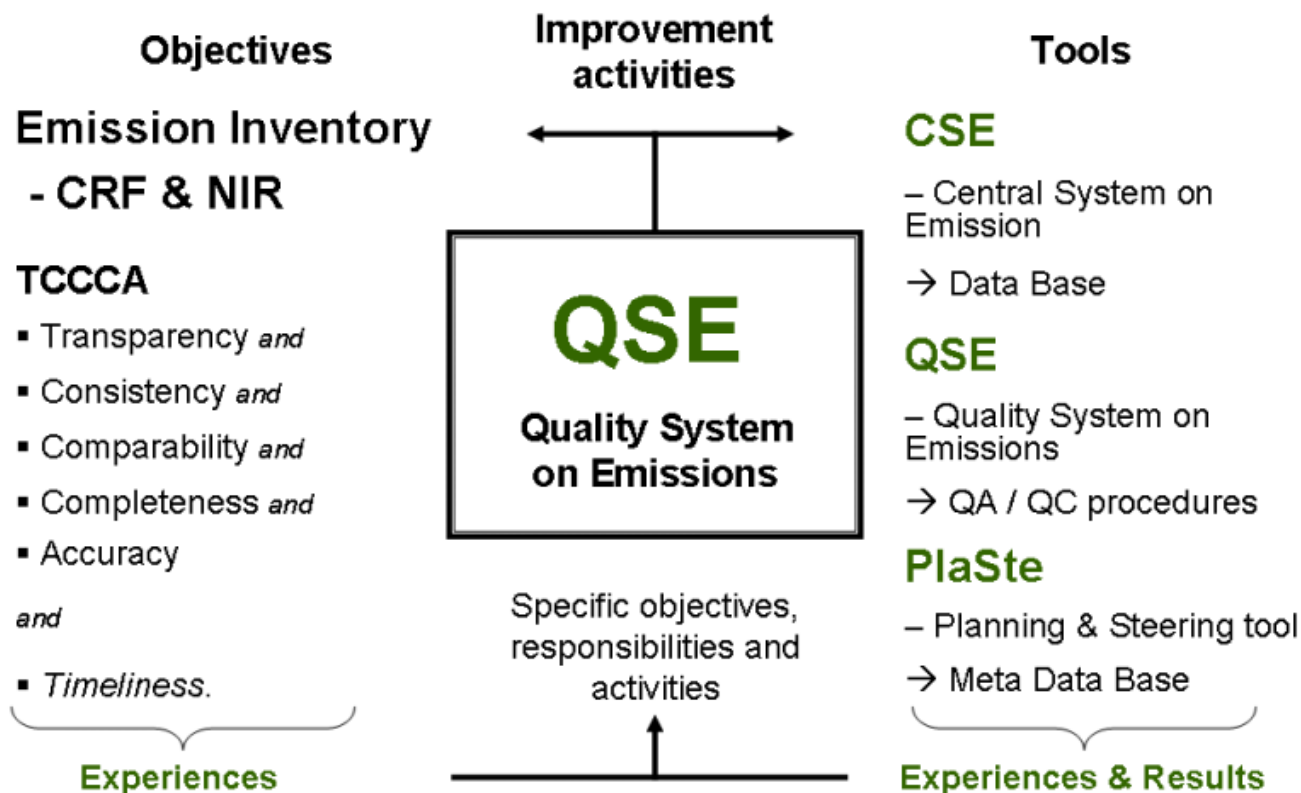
Objectives

Improvement activities

Tools

Emission Inventory
- CRF & NIR

TCCCA
▪ Transparency *and*
▪ Consistency *and*
▪ Comparability *and*
▪ Completeness *and*
▪ Accuracy
*and*
▪ *Timeliness.*

Experiences

QSE

Quality System on Emissions

Specific objectives, responsibilities and activities

CSE
– Central System on Emission
→ Data Base

QSE
– Quality System on Emissions
→ QA / QC procedures

PlaSte
– Planning & Steering tool
→ Meta Data Base

Experiences & Results